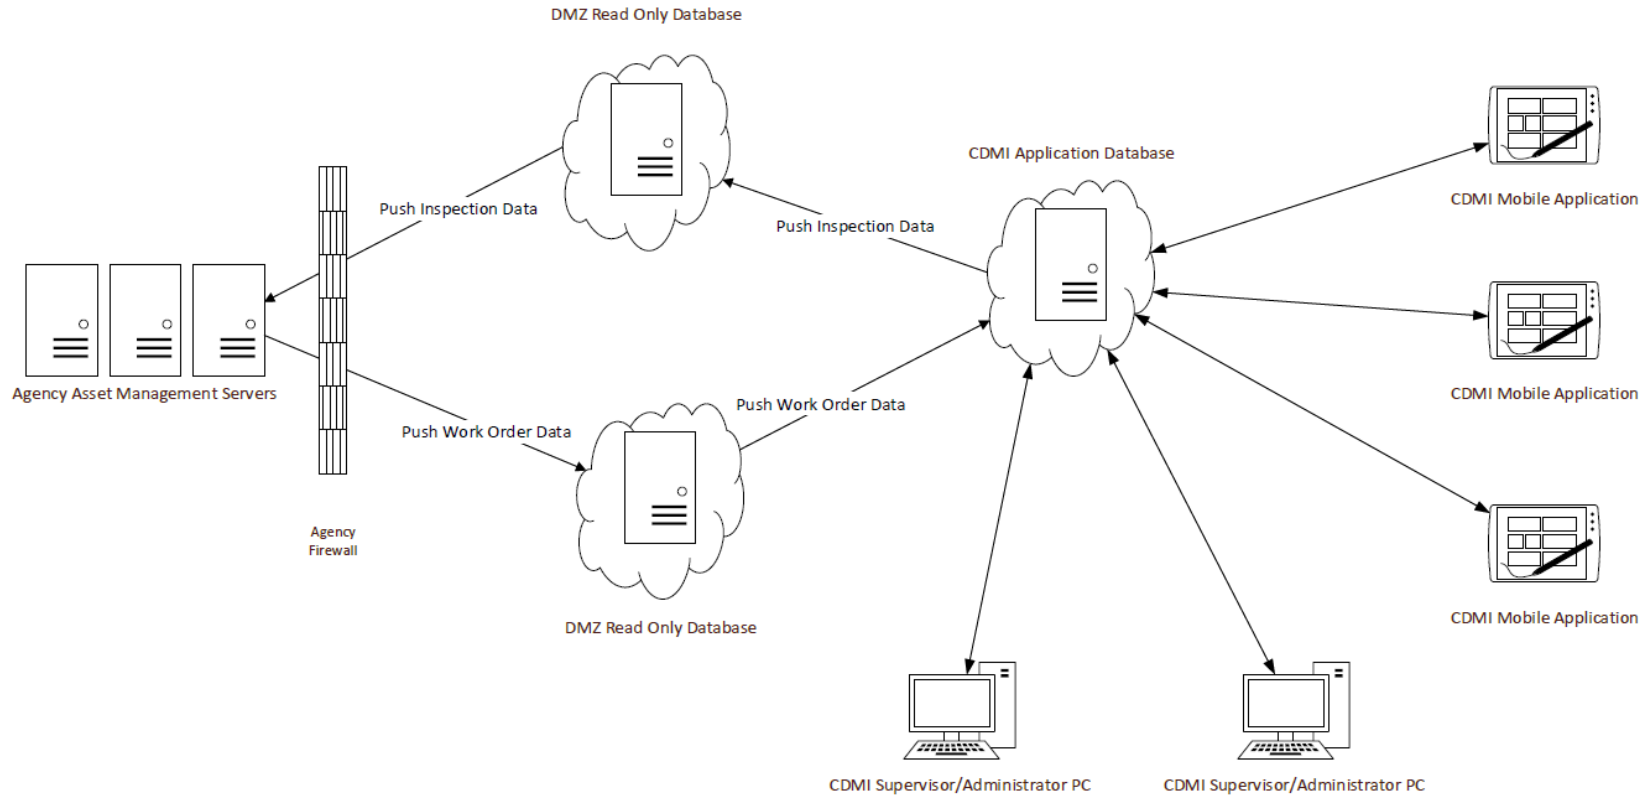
DMZ Read Only Database

Push Inspection Data

Push Inspection Data

CDMI Application Database

CDMI Mobile Application

Agency Asset Management Servers

CDMI Mobile Application

Push Work Order Data

Push Work Order Data

Agency Firewall

CDMI Mobile Application

DMZ Read Only Database

CDMI Supervisor/Administrator PC

CDMI Supervisor/Administrator PC